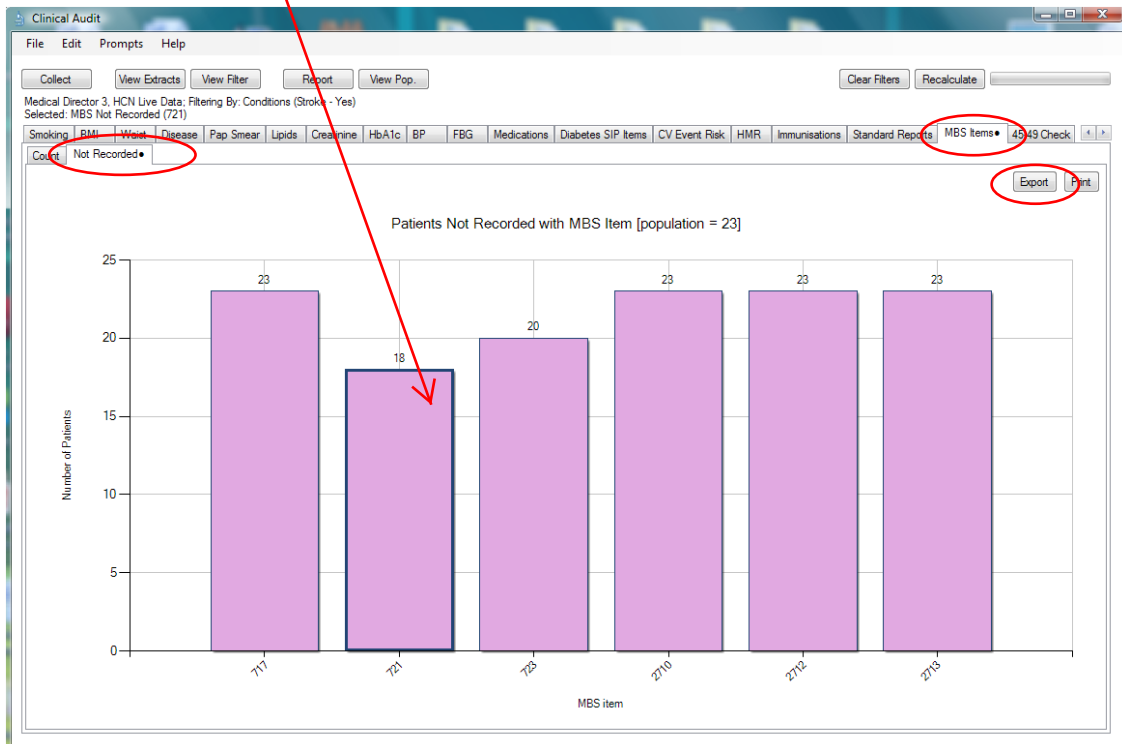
Clinical Audit

File Edit Prompts Help

Collect View Extracts View Filter Report View Pop. Clear Filters Recalculate

Medical Director 3, HCN Live Data; Filtering By: Conditions (Stroke - Yes)
Selected: MBS Not Recorded (721)

Smoking BMI Waist Disease Pap Smear Lipids Creatinine HbA1c BP FBG Medications Diabetes SIP Items CV Event Risk HMR Immunisations Standard Reports MBS Items● 4549 Check

Count Not Recorded●

Export Print

Patients Not Recorded with MBS Item [population = 23]

| MBS item | Number of Patients |
|---|---|
| 717 | 23 |
| 721 | 18 |
| 723 | 20 |
| 2710 | 23 |
| 2712 | 23 |
| 2713 | 23 |

25
20
15
10
5
0

Number of Patients

MBS item